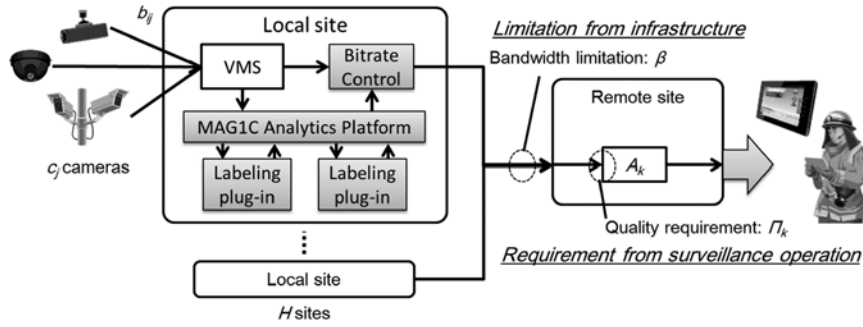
$b_{ij}$

Local site

VMS

Bitrate Control

MAG1C Analytics Platform

Labeling plug-in

Labeling plug-in

$c_j$ cameras

⋮

Local site

$H$ sites

Limitation from infrastructure

Bandwidth limitation: $\beta$

Remote site

$A_k$

Quality requirement: $\Pi_k$

Requirement from surveillance operation